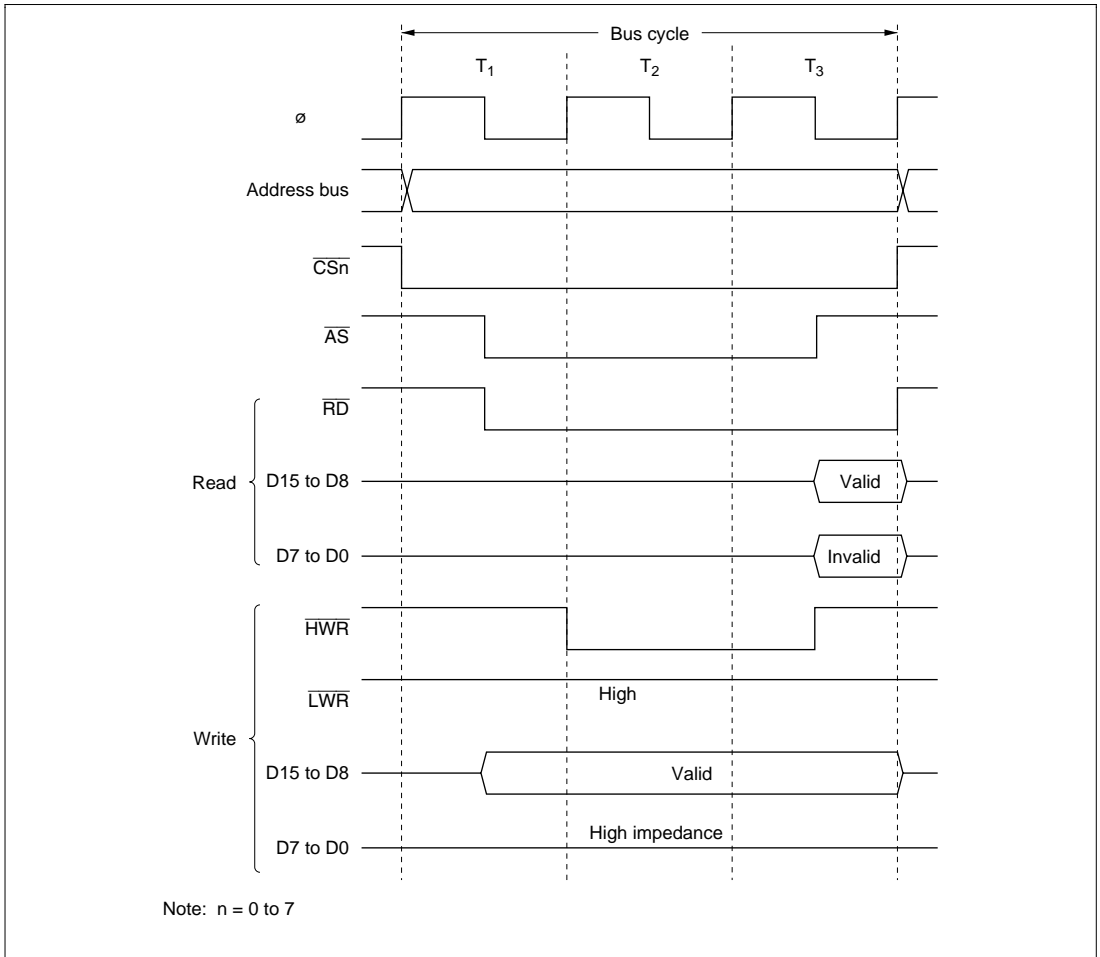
Bus cycle

$T_1$

$T_2$

$T_3$

ø

Address bus

$\overline{CSn}$

$\overline{AS}$

$\overline{RD}$

Read

D15 to D8

Valid

D7 to D0

Invalid

$\overline{HWR}$

$\overline{LWR}$

High

Write

D15 to D8

Valid

D7 to D0

High impedance

Note: n = 0 to 7